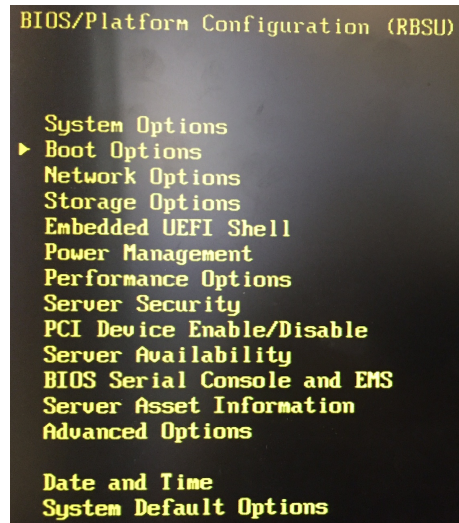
BIOS/Platform Configuration (RBSU)

System Options
► Boot Options
Network Options
Storage Options
Embedded UEFI Shell
Power Management
Performance Options
Server Security
PCI Device Enable/Disable
Server Availability
BIOS Serial Console and EMS
Server Asset Information
Advanced Options

Date and Time
System Default Options